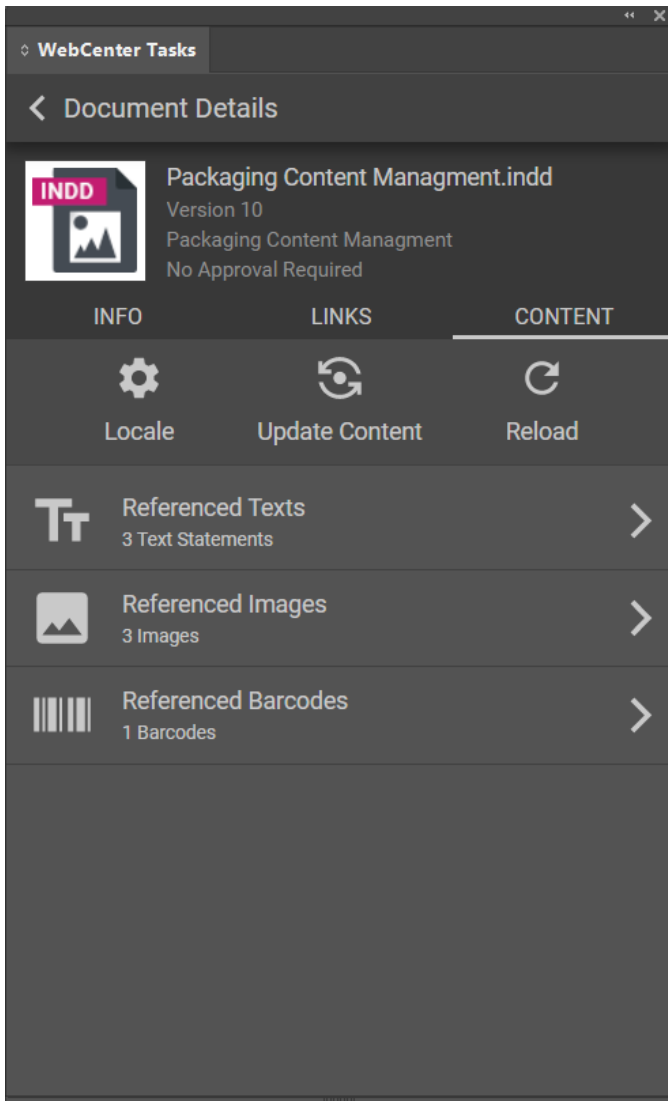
WebCenter Tasks

Document Details

INDD

Packaging Content Managment.indd
Version 10
Packaging Content Managment
No Approval Required

INFO
LINKS
CONTENT

Locale
Update Content
Reload

Referenced Texts
3 Text Statements

Referenced Images
3 Images

Referenced Barcodes
1 Barcodes